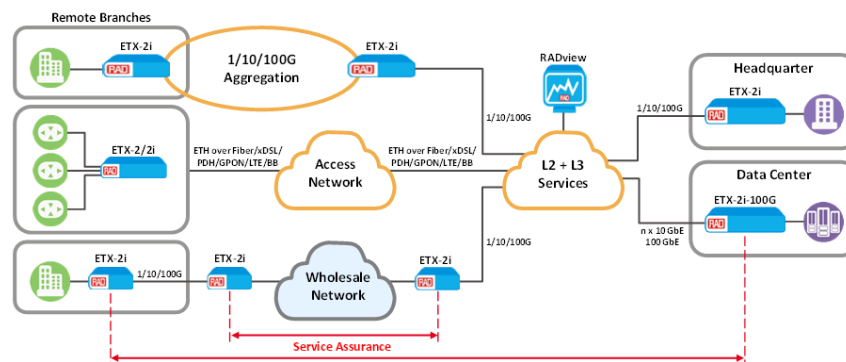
Remote Branches
ETX-2i
RAD
1/10/100G
Aggregation
ETX-2i
RAD
RADview
Headquarter
ETX-2i
RAD
1/10/100G
1/10/100G
ETX-2/2i
RAD
ETH over Fiber/xDSL/
PDH/GPON/LTE/BB
Access
Network
ETH over Fiber/xDSL/
PDH/GPON/LTE/BB
L2 + L3
Services
Data Center
ETX-2i-100G
RAD
n x 10 GbE
100 GbE
1/10/100G
ETX-2i
RAD
1/10/100G
ETX-2i
RAD
Wholesale
Network
ETX-2i
RAD
Service Assurance